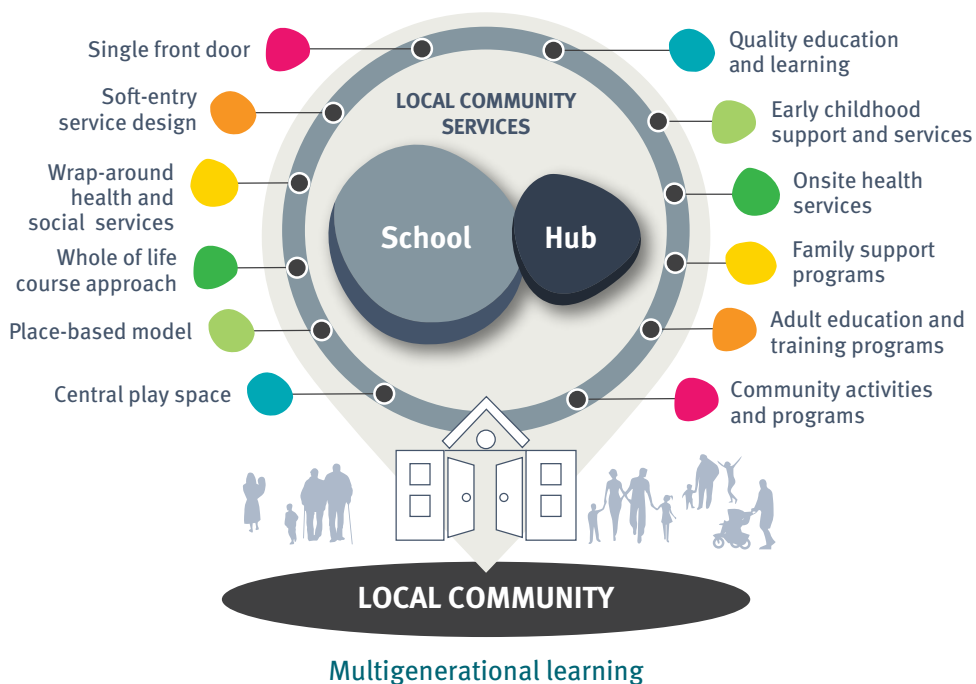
Single front door

Soft-entry service design

Wrap-around health and social services

Whole of life course approach

Place-based model

Central play space

LOCAL COMMUNITY SERVICES

School

Hub

Quality education and learning

Early childhood support and services

Onsite health services

Family support programs

Adult education and training programs

Community activities and programs

LOCAL COMMUNITY

Multigenerational learning